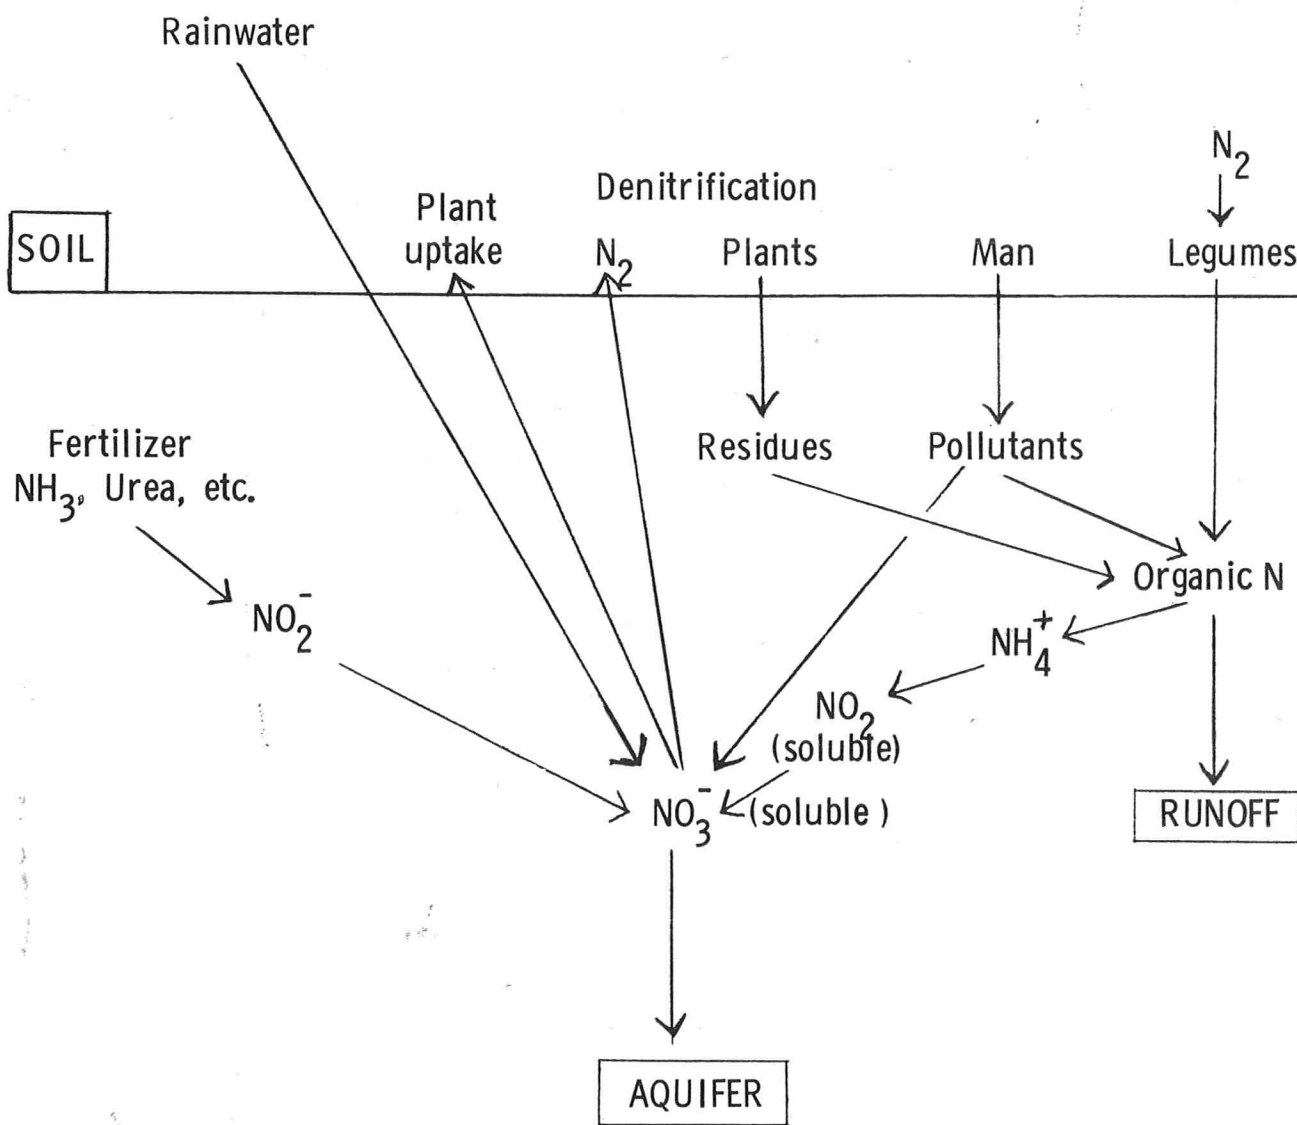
Rainwater

Denitrification

$N_2$

Plant uptake

SOIL

$N_2$

Plants

Man

Legumes

Fertilizer $NH_3$, Urea, etc.

Residues

Pollutants

Organic N

$NO_2^-$

$NH_4^+$

$NO_2$ (soluble)

$NO_3^-$ (soluble )

RUNOFF

AQUIFER